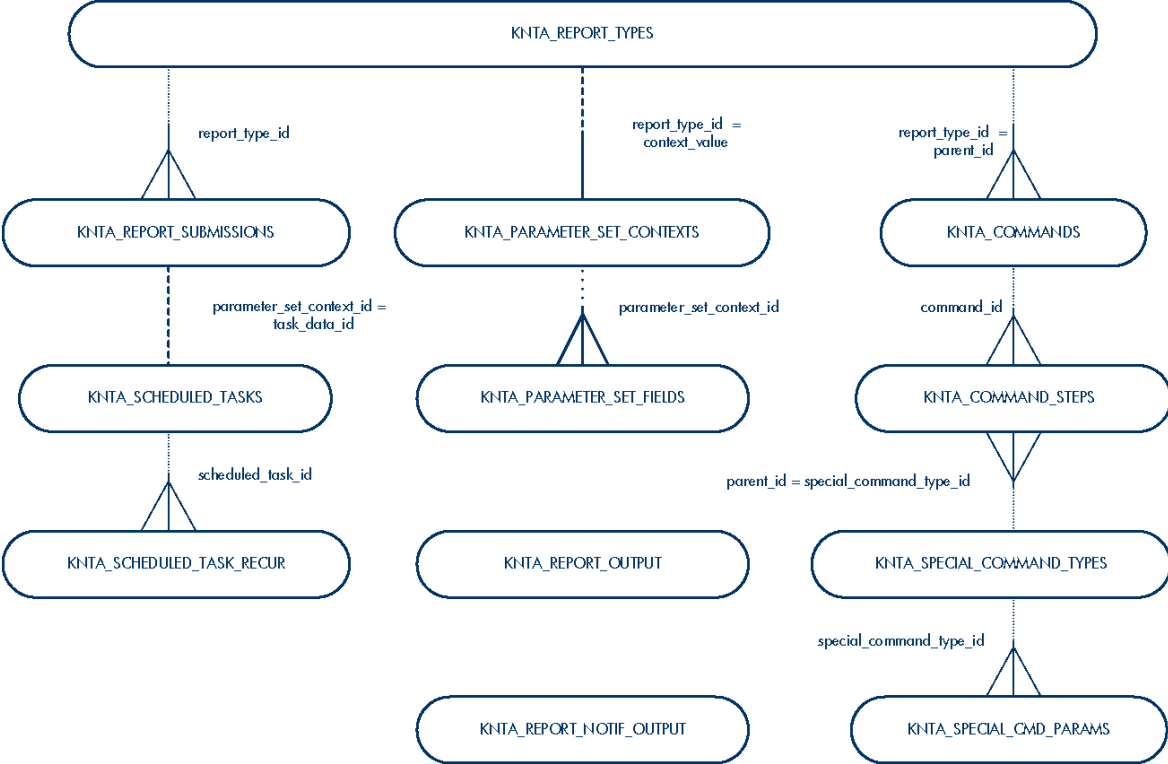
KNTA_REPORT_TYPES

report_type_id

report_type_id = context_value

report_type_id = parent_id

KNTA_REPORT_SUBMISSIONS

KNTA_PARAMETER_SET_CONTEXTS

KNTA_COMMANDS

parameter_set_context_id = task_data_id

parameter_set_context_id

command_id

KNTA_SCHEDULED_TASKS

KNTA_PARAMETER_SET_FIELDS

KNTA_COMMAND_STEPS

scheduled_task_id

parent_id = special_command_type_id

KNTA_SCHEDULED_TASK_RECUR

KNTA_REPORT_OUTPUT

KNTA_SPECIAL_COMMAND_TYPES

special_command_type_id

KNTA_REPORT_NOTIF_OUTPUT

KNTA_SPECIAL_CMD_PARAMS